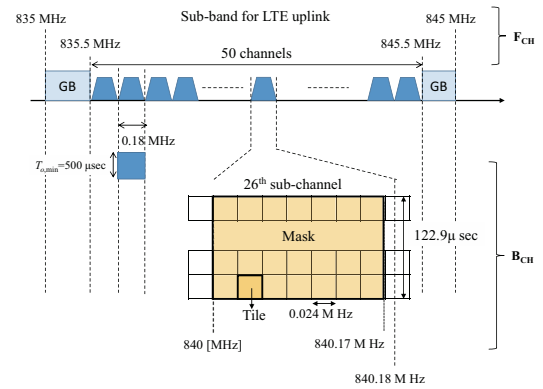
835 MHz

Sub-band for LTE uplink

845 MHz

$F_{CH}$

835.5 MHz

50 channels

845.5 MHz

GB

GB

0.18 MHz

$T_{o,min}$=500 μsec

26th sub-channel

Mask

122.9μ sec

$B_{CH}$

Tile

0.024 M Hz

840 [MHz]

840.17 M Hz

840.18 M Hz